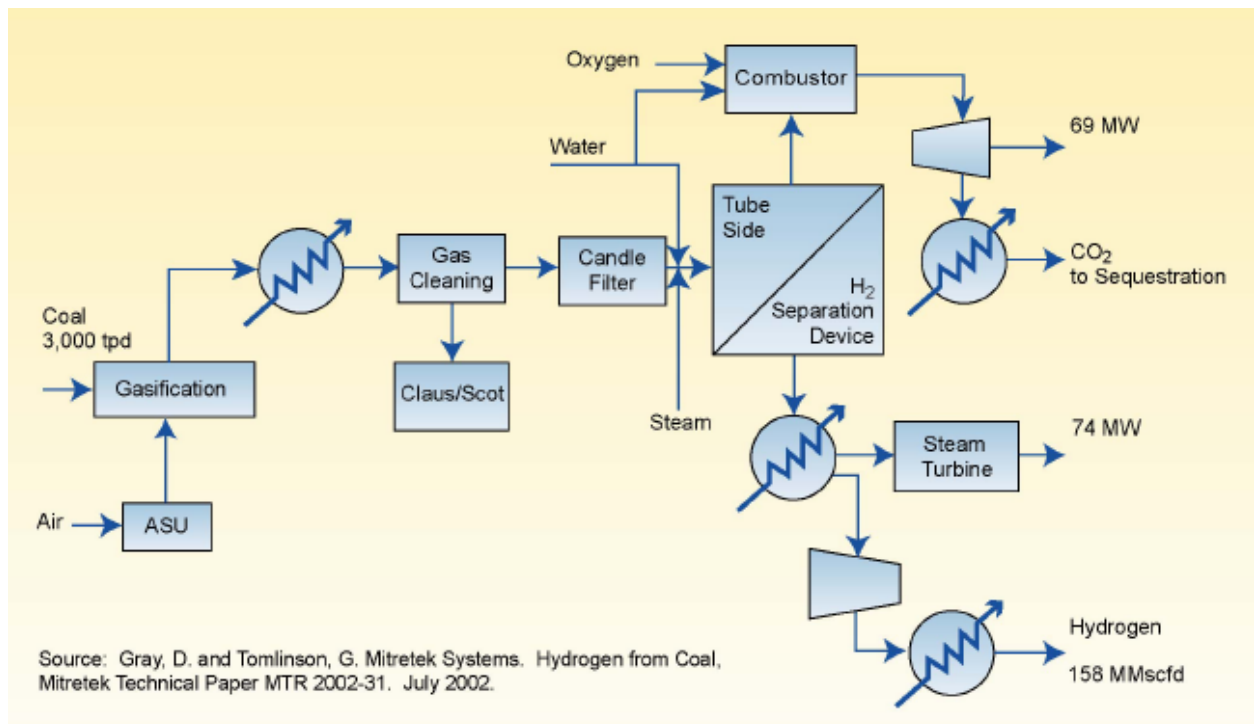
Oxygen

Combustor

Water

69 MW

Tube Side

$H_2$ Separation Device

$CO_2$ to Sequestration

Gas Cleaning

Candle Filter

Coal 3,000 tpd

Gasification

Claus/Scot

Steam

74 MW

Steam Turbine

Air

ASU

Hydrogen

158 MMscfd

Source: Gray, D. and Tomlinson, G. Mitretek Systems. Hydrogen from Coal, Mitretek Technical Paper MTR 2002-31. July 2002.